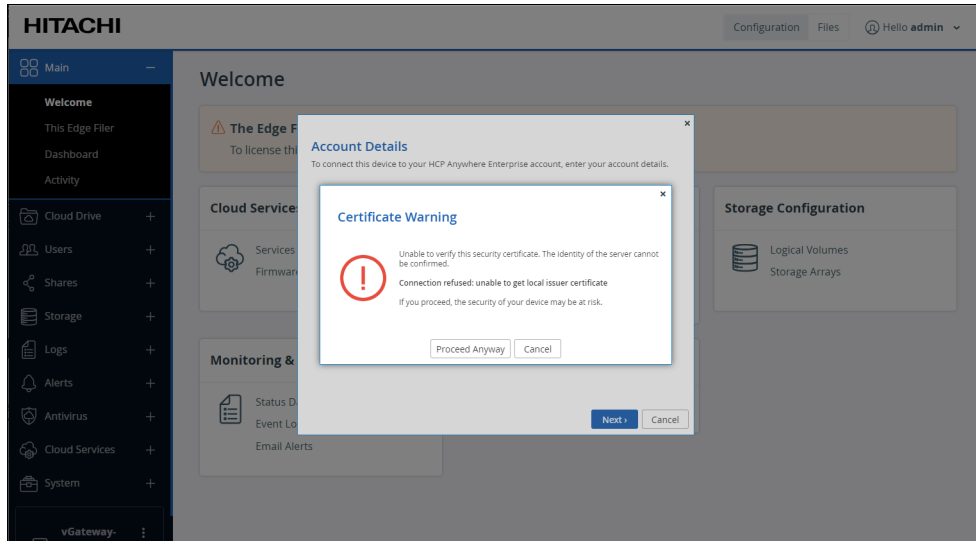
HITACHI

Configuration Files Hello admin

Main −
Welcome
This Edge Filer
Dashboard
Activity
Cloud Drive +
Users +
Shares +
Storage +
Logs +
Alerts +
Antivirus +
Cloud Services +
System +
vGateway-

Welcome

The Edge F
To license thi

Cloud Services
Services
Firmware

Monitoring &
Status Da
Event Lo
Email Alerts

Storage Configuration
Logical Volumes
Storage Arrays

Account Details
To connect this device to your HCP Anywhere Enterprise account, enter your account details.

Certificate Warning

Unable to verify this security certificate. The identity of the server cannot be confirmed.

Connection refused: unable to get local issuer certificate

If you proceed, the security of your device may be at risk.

Proceed Anyway Cancel

Next › Cancel